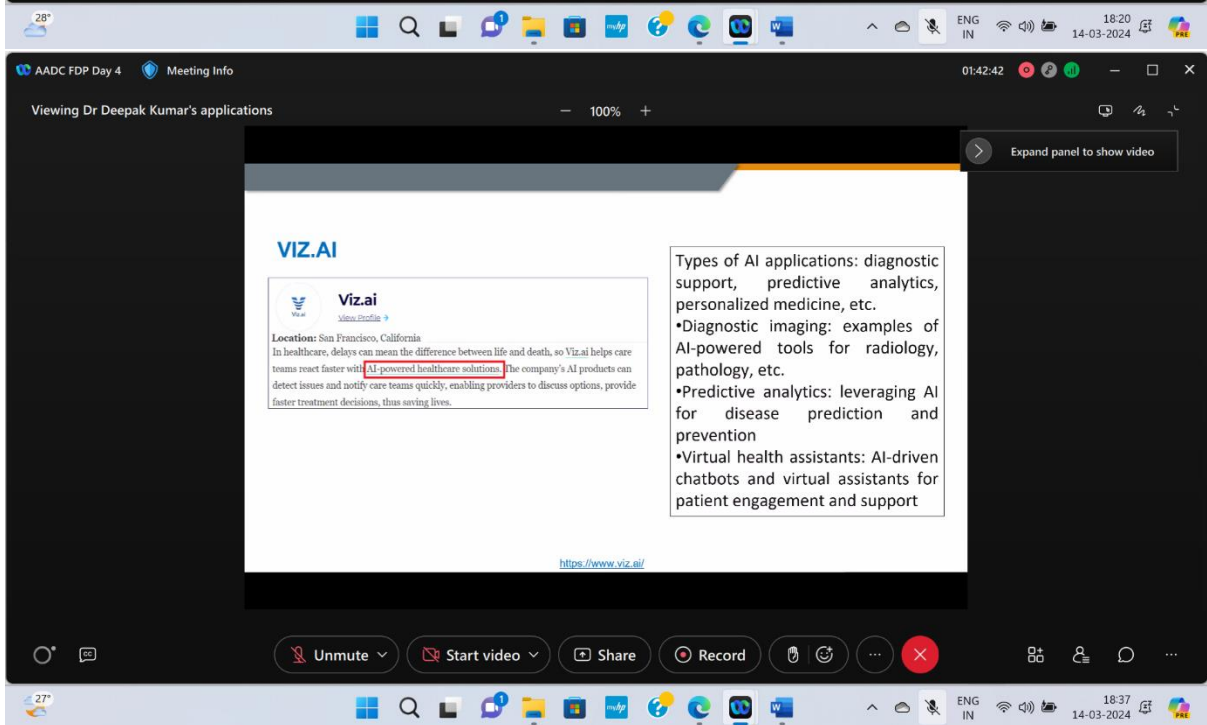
28°

ENG IN 18:20 14-03-2024

AADC FDP Day 4 Meeting Info

01:42:42

Viewing Dr Deepak Kumar's applications

100%

Expand panel to show video

VIZ.AI

Viz.ai
View Profile →

Location: San Francisco, California
In healthcare, delays can mean the difference between life and death, so Viz.ai helps care teams react faster with AI-powered healthcare solutions. The company's AI products can detect issues and notify care teams quickly, enabling providers to discuss options, provide faster treatment decisions, thus saving lives.

Types of AI applications: diagnostic support, predictive analytics, personalized medicine, etc.
•Diagnostic imaging: examples of AI-powered tools for radiology, pathology, etc.
•Predictive analytics: leveraging AI for disease prediction and prevention
•Virtual health assistants: AI-driven chatbots and virtual assistants for patient engagement and support

https://www.viz.ai/

Unmute Start video Share Record

27°

ENG IN 18:37 14-03-2024